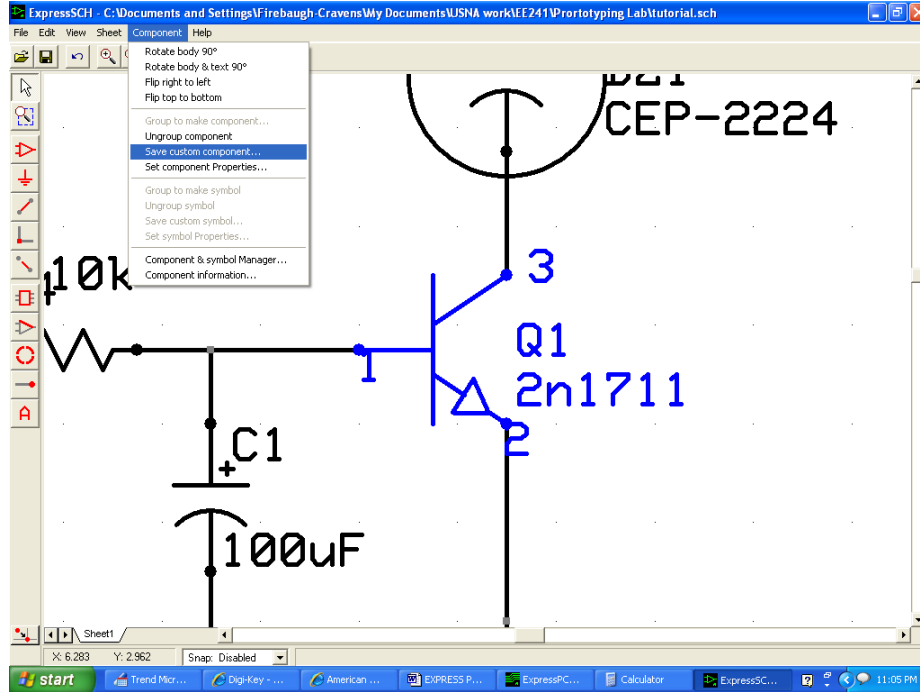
ExpressSCH - C:\Documents and Settings\Firebaugh-Cravens\My Documents\USNA work\EE241\Prortotyping Lab\tutorial.sch

File Edit View Sheet Component Help

Rotate body 90°
Rotate body & text 90°
Flip right to left
Flip top to bottom
Group to make component...
Ungroup component
Save custom component...
Set component Properties...
Group to make symbol
Ungroup symbol
Save custom symbol...
Set symbol Properties...
Component & symbol Manager...
Component information...

B21
CEP-2224

10k

3

Q1
2n1711

1

2

C1
+

100uF

Sheet1

X: 6.283 Y: 2.962 Snap: Disabled

start Trend Micr... Digi-Key - ... American ... EXPRESS P... ExpressPC... Calculator ExpressSC... 11:05 PM